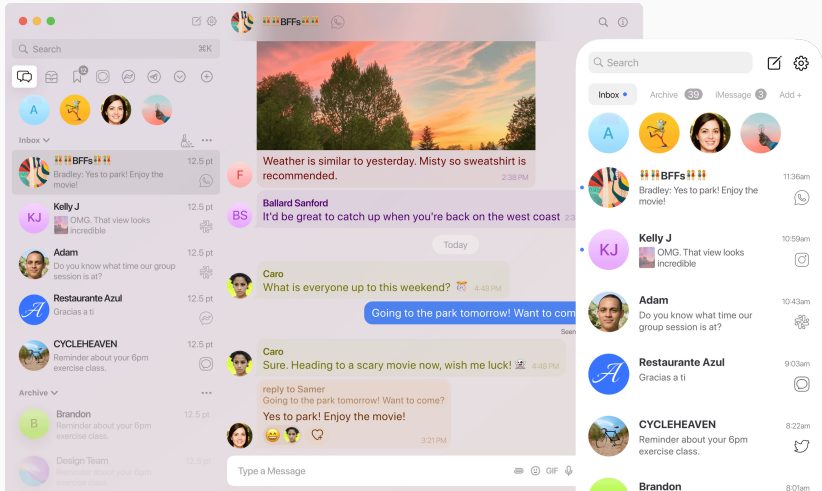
Search ⌘K

A

Inbox

BFFs
Bradley: Yes to park! Enjoy the movie!
12.5 pt

KJ
Kelly J
OMG. That view looks incredible
12.5 pt

Adam
Do you know what time our group session is at?
12.5 pt

Restaurante Azul
Gracias a ti
12.5 pt

CYCLEHEAVEN
Reminder about your 6pm exercise class.
12.5 pt

Archive

B
Brandon
Hey! Remember to take out the exercise class.
12.5 pt

Design Team
12.5 pt

BFFs

F
Weather is similar to yesterday. Misty so sweatshirt is recommended.
2:38 PM

BS
Ballard Sanford
It'd be great to catch up when you're back on the west coast

Today

Caro
What is everyone up to this weekend?
4:43 PM

Going to the park tomorrow! Want to come

Seen

Caro
Sure. Heading to a scary movie now, wish me luck!
4:48 PM

reply to Samer
Going to the park tomorrow! Want to come?
Yes to park! Enjoy the movie!
3:21 PM

Type a Message
GIF

Search

Inbox
Archive 39
iMessage 3
Add +

A

BFFs
Bradley: Yes to park! Enjoy the movie!
11:36am

KJ
Kelly J
OMG. That view looks incredible
10:59am

Adam
Do you know what time our group session is at?
10:43am

Restaurante Azul
Gracias a ti
9:03am

CYCLEHEAVEN
Reminder about your 6pm exercise class.
8:22am

Brandon
8:01am